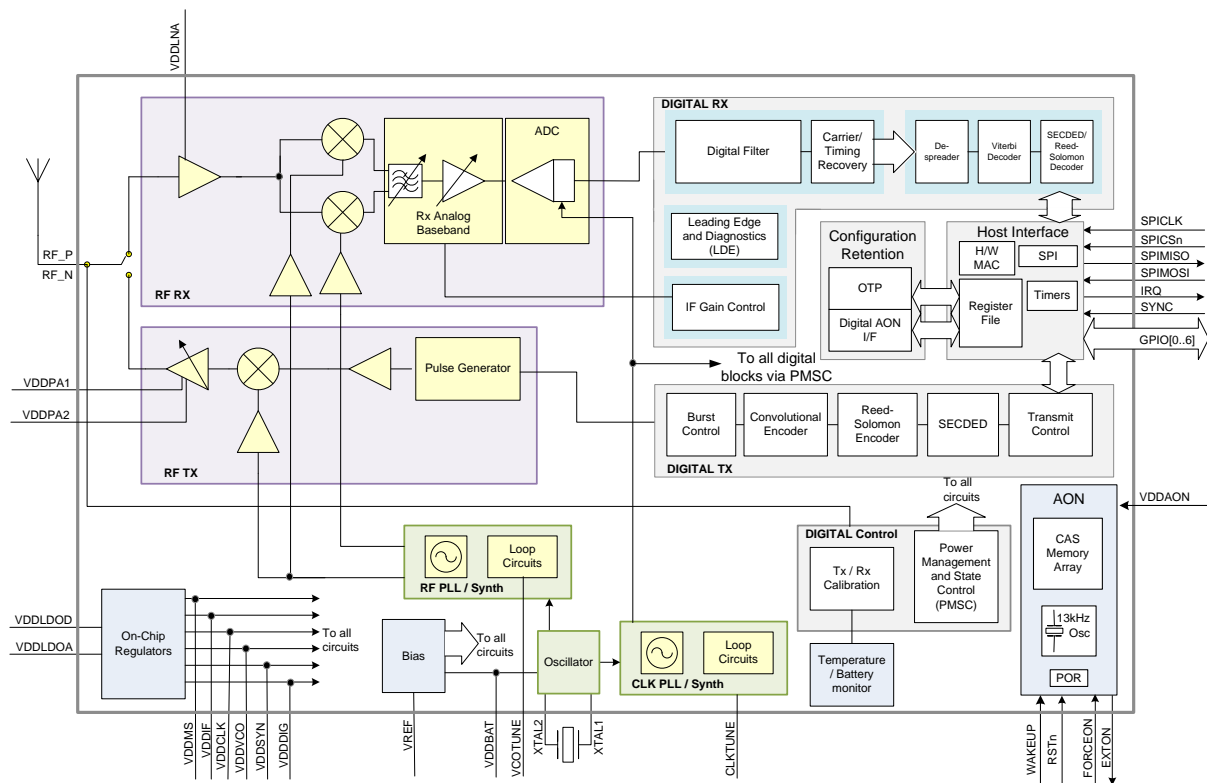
VDDLNA

RF_P
RF_N

ADC

Rx Analog Baseband

RF RX

DIGITAL RX

Digital Filter

Carrier/ Timing Recovery

De-spreader

Viterbi Decoder

SECDED/ Reed-Solomon Decoder

Leading Edge and Diagnostics (LDE)

IF Gain Control

Configuration Retention

OTP

Digital AON I/F

Host Interface

H/W MAC

SPI

Register File

Timers

SPICLK
SPICSn
SPIMISO
SPIMOSI
IRQ
SYNC
GPIO[0..6]

To all digital blocks via PMSC

VDDPA1
VDDPA2

Pulse Generator

RF TX

Burst Control

Convolutional Encoder

Reed-Solomon Encoder

SECDED

Transmit Control

DIGITAL TX

To all circuits

AON

VDDAON

DIGITAL Control

Tx / Rx Calibration

Power Management and State Control (PMSC)

CAS Memory Array

13kHz Osc

POR

Loop Circuits

RF PLL / Synth

VDDLDOD
VDDLDOA

On-Chip Regulators

To all circuits

Bias

To all circuits

Oscillator

Loop Circuits

CLK PLL / Synth

Temperature / Battery monitor

VDDMS
VDDIF
VDDCLK
VDDVCO
VDDSYN
VDDDIG
VREF
VDDBAT
VCOTUNE
XTAL2
XTAL1
CLKTUNE
WAKEUP
RSTn
FORCEON
EXTON